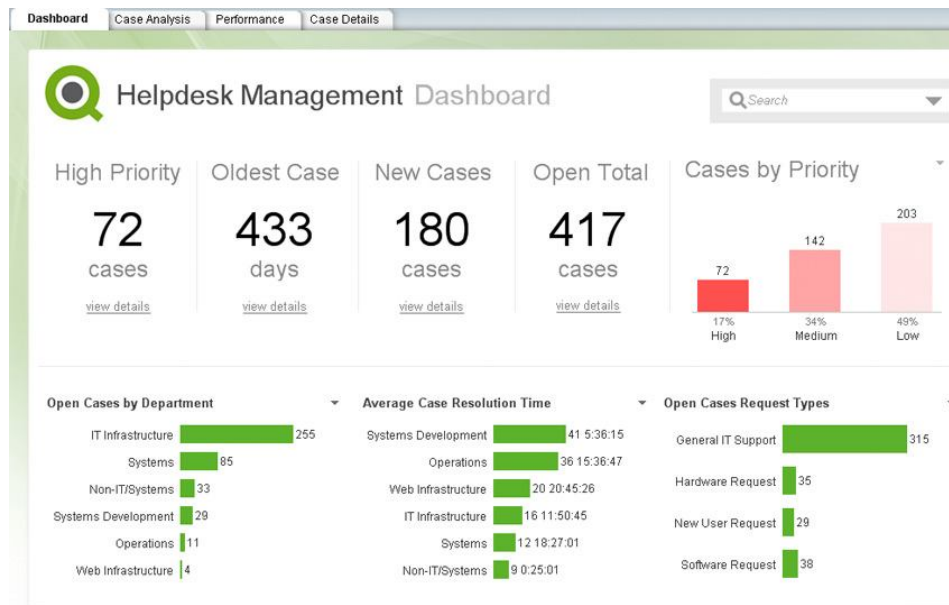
Dashboard | Case Analysis | Performance | Case Details

Helpdesk Management Dashboard

Search

High Priority
72
cases
view details

Oldest Case
433
days
view details

New Cases
180
cases
view details

Open Total
417
cases
view details

Cases by Priority

| | | |
|---|---|---|
| 72 | 142 | 203 |
| 17% | 34% | 49% |
| High | Medium | Low |

Open Cases by Department

| | |
|---|---|
| IT Infrastructure | 255 |
| Systems | 85 |
| Non-IT/Systems | 33 |
| Systems Development | 29 |
| Operations | 11 |
| Web Infrastructure | 4 |

Average Case Resolution Time

| | |
|---|---|
| Systems Development | 41 5:36:15 |
| Operations | 36 15:36:47 |
| Web Infrastructure | 20 20:45:26 |
| IT Infrastructure | 16 11:50:45 |
| Systems | 12 18:27:01 |
| Non-IT/Systems | 9 0:25:01 |

Open Cases Request Types

| | |
|---|---|
| General IT Support | 315 |
| Hardware Request | 35 |
| New User Request | 29 |
| Software Request | 38 |